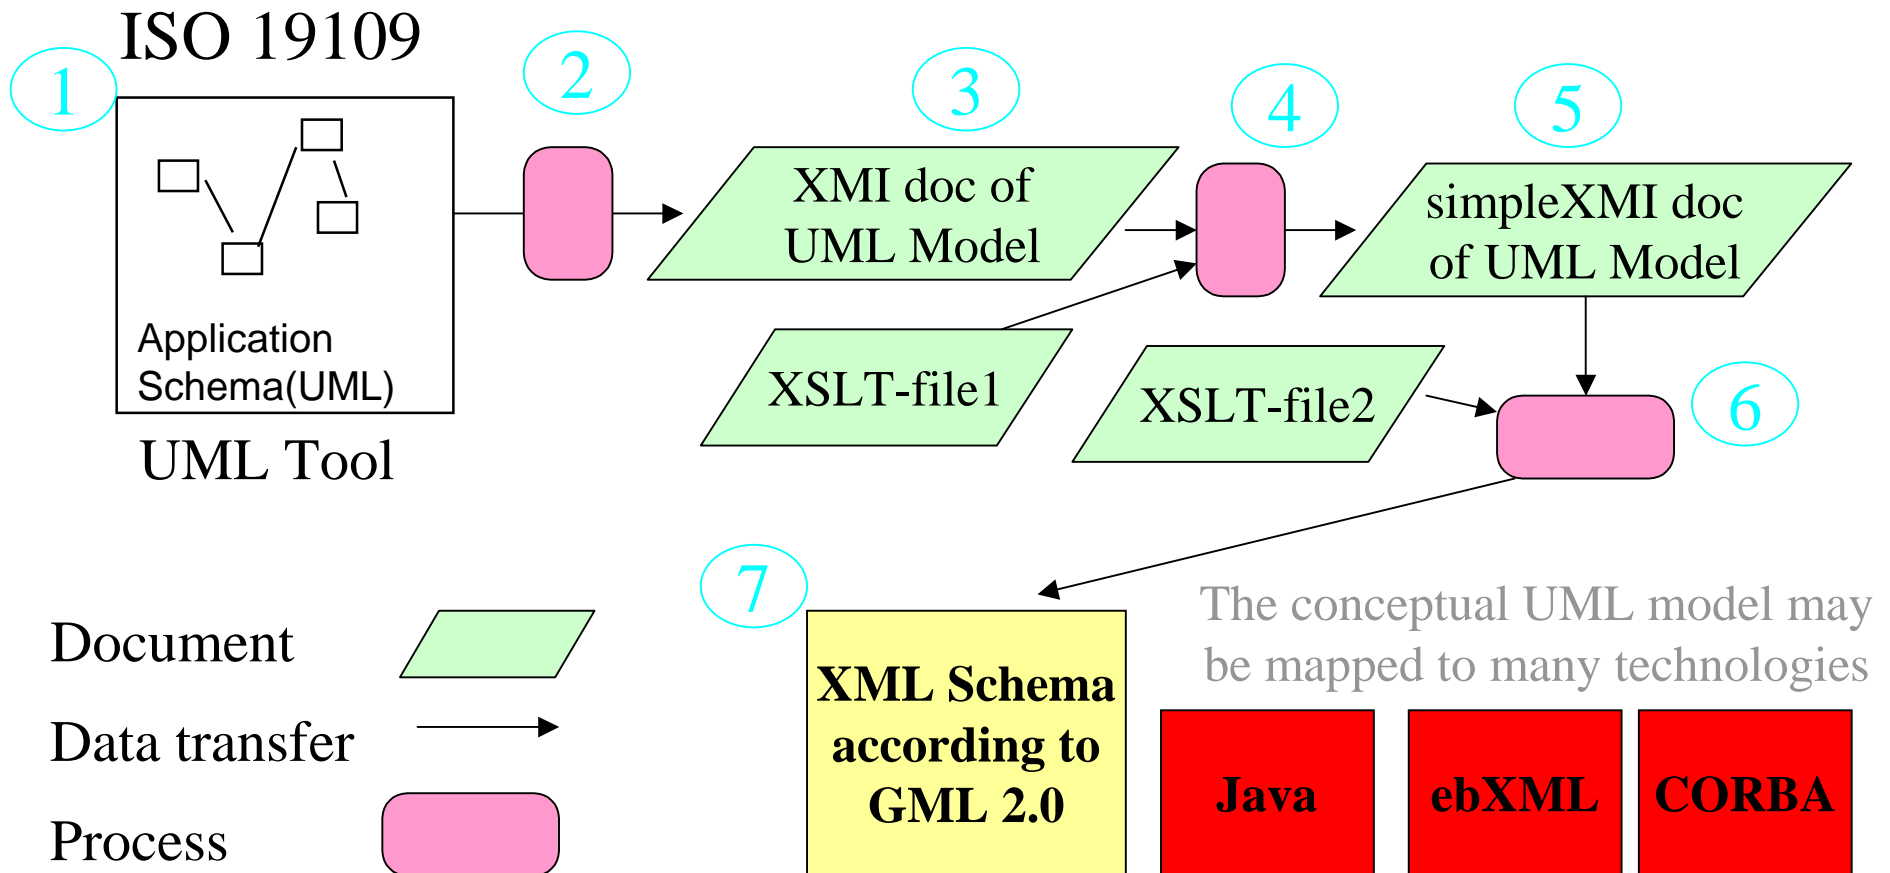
ISO 19109

1

Application Schema(UML)

UML Tool

2

3

XMI doc of UML Model

4

5

simpleXMI doc of UML Model

XSLT-file1

XSLT-file2

6

7

Document

Data transfer

Process

XML Schema according to GML 2.0

The conceptual UML model may be mapped to many technologies

Java

ebXML

CORBA